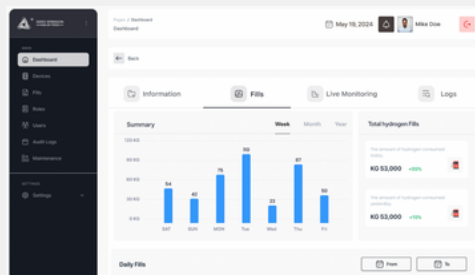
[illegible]

MAIN
Dashboard
Devices
Fills
Roles
Users
Audit Logs
Maintenance

SETTINGS
Settings

Pages / Dashboard
Dashboard

May 19, 2024
Mike Doe

Back

Information
Fills
Live Monitoring
Logs

Summary
Week
Month
Year

120 KG
100 KG
80 KG
60 KG
40 KG
20 KG
0 KG

| SAT | SUN | MON | Tue | Wed | Thu | Fri |
|---|---|---|---|---|---|---|
| 54 | 40 | 75 | 99 | 33 | 87 | 50 |

Total hydrogen Fills

The amount of hydrogen consumed today
KG 53,000 +55%

The amount of hydrogen consumed yesterday
KG 53,000 +15%

Daily Fills
From
To